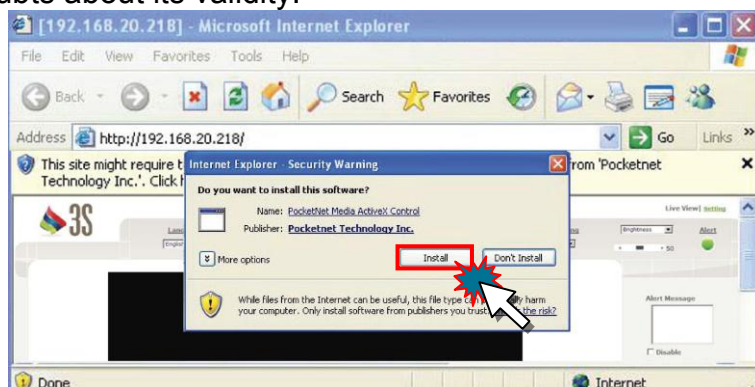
ubt about its validity.

[192.168.20.218] - Microsoft Internet Explorer

File Edit View Favorites Tools Help

Back Search Favorites

Address http://192.168.20.218/ Go Links »

This site might require t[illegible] from 'Pocketnet Technology Inc.'. Click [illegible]

Internet Explorer - Security Warning

Do you want to install this software?

Name: PocketNet Media ActiveX Control

Publisher: Pocketnet Technology Inc.

More options

Install Don't Install

While files from the Internet can be useful, this file type c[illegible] harm your computer. Only install software from publishers you trus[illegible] the risk?

3S

Live View Setting

Brightness

Alert

50

Alert Message

Disable

Done

Internet